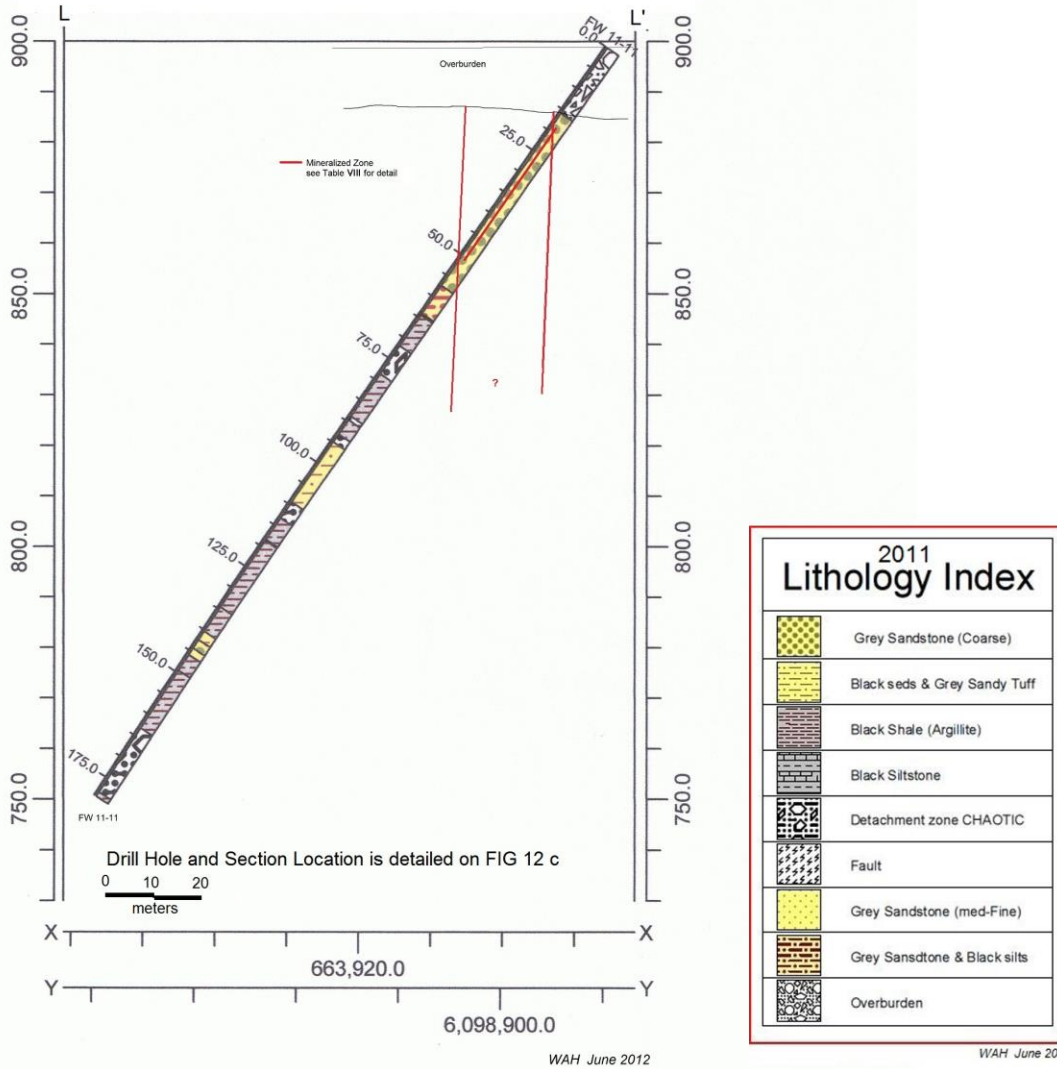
L

L'

900.0

900.0

FW 11-11

0.0

Overburden

25.0

Mineralized Zone
see Table VIII for detail

50.0

850.0

850.0

75.0

?

100.0

800.0

800.0

125.0

150.0

175.0

750.0

750.0

FW 11-11

Drill Hole and Section Location is detailed on FIG 12 c

0 10 20
meters

X

X

663,920.0

Y

Y

6,098,900.0

WAH June 2012

2011
Lithology Index

Grey Sandstone (Coarse)

Black seds & Grey Sandy Tuff

Black Shale (Argillite)

Black Siltstone

Detachment zone CHAOTIC

Fault

Grey Sandstone (med-Fine)

Grey Sansdtone & Black silts

Overburden

WAH June 20